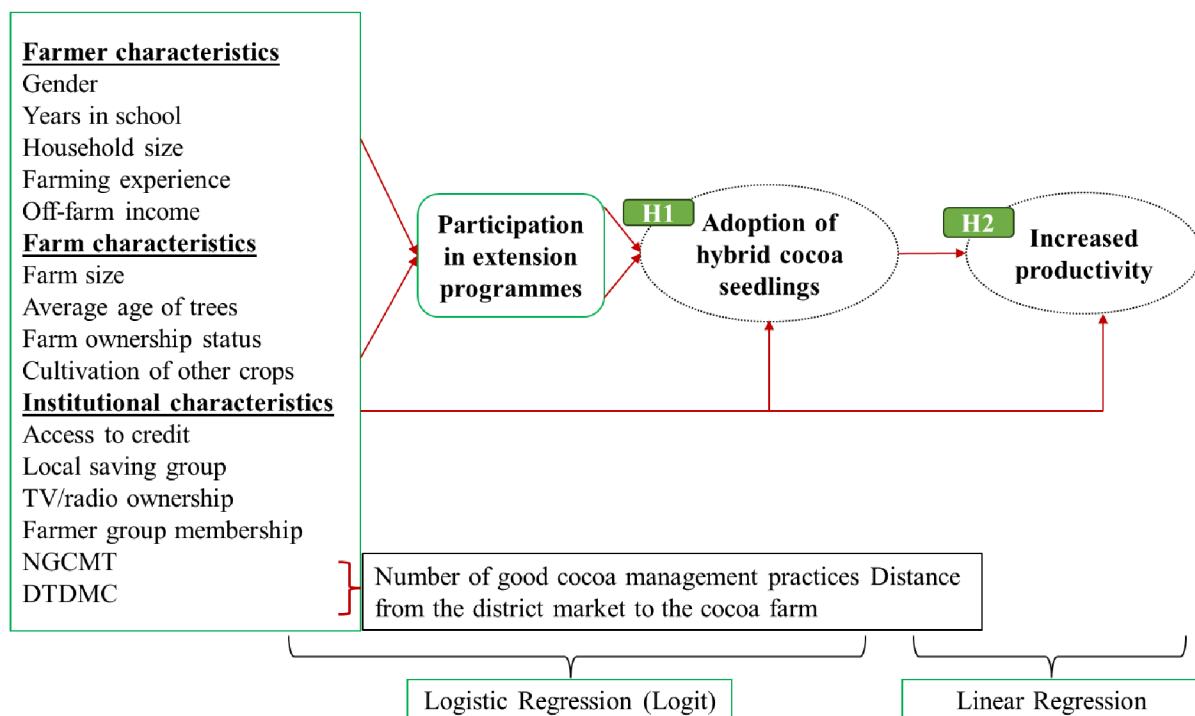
**Farmer characteristics**
Gender
Years in school
Household size
Farming experience
Off-farm income
**Farm characteristics**
Farm size
Average age of trees
Farm ownership status
Cultivation of other crops
**Institutional characteristics**
Access to credit
Local saving group
TV/radio ownership
Farmer group membership
NGCMT
DTDMC

Participation in extension programmes

H1

Adoption of hybrid cocoa seedlings

H2

Increased productivity

Number of good cocoa management practices Distance from the district market to the cocoa farm

Logistic Regression (Logit)

Linear Regression